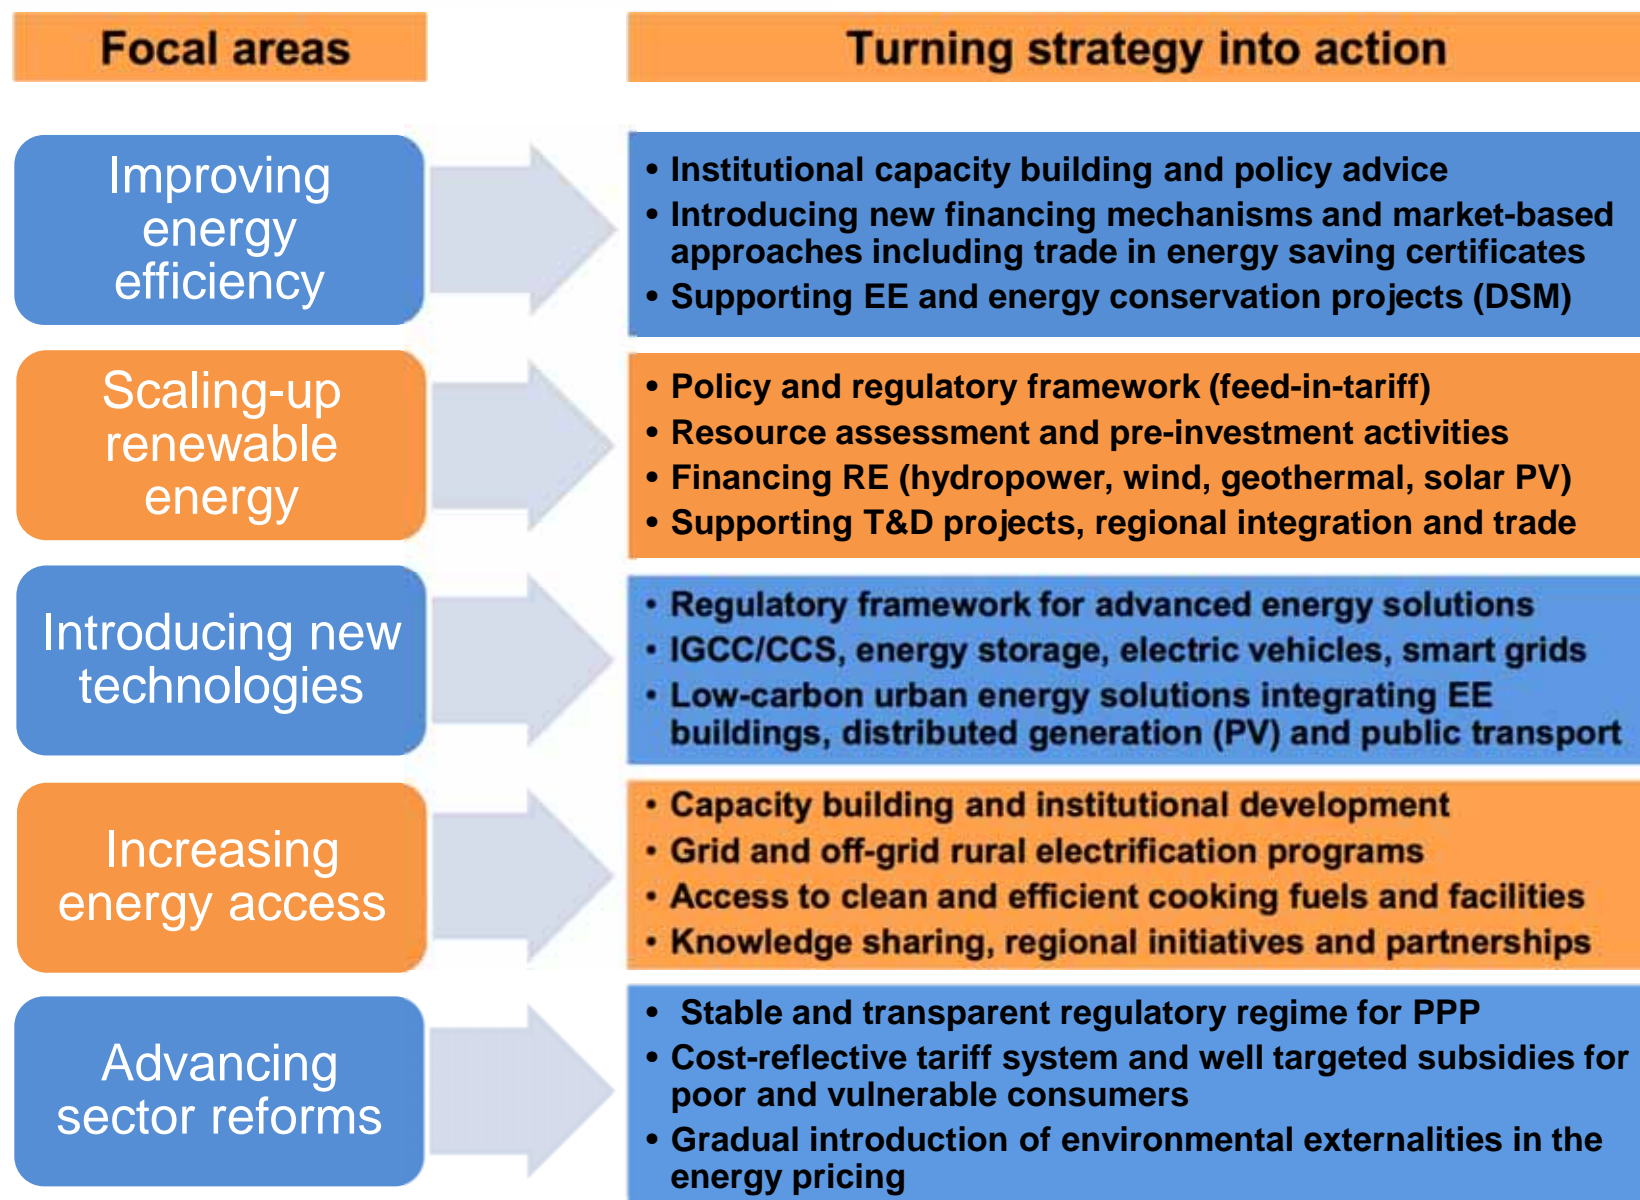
Focal areas

Turning strategy into action

Improving energy efficiency

• Institutional capacity building and policy advice
• Introducing new financing mechanisms and market-based approaches including trade in energy saving certificates
• Supporting EE and energy conservation projects (DSM)

Scaling-up renewable energy

• Policy and regulatory framework (feed-in-tariff)
• Resource assessment and pre-investment activities
• Financing RE (hydropower, wind, geothermal, solar PV)
• Supporting T&D projects, regional integration and trade

Introducing new technologies

• Regulatory framework for advanced energy solutions
• IGCC/CCS, energy storage, electric vehicles, smart grids
• Low-carbon urban energy solutions integrating EE buildings, distributed generation (PV) and public transport

Increasing energy access

• Capacity building and institutional development
• Grid and off-grid rural electrification programs
• Access to clean and efficient cooking fuels and facilities
• Knowledge sharing, regional initiatives and partnerships

Advancing sector reforms

• Stable and transparent regulatory regime for PPP
• Cost-reflective tariff system and well targeted subsidies for poor and vulnerable consumers
• Gradual introduction of environmental externalities in the energy pricing